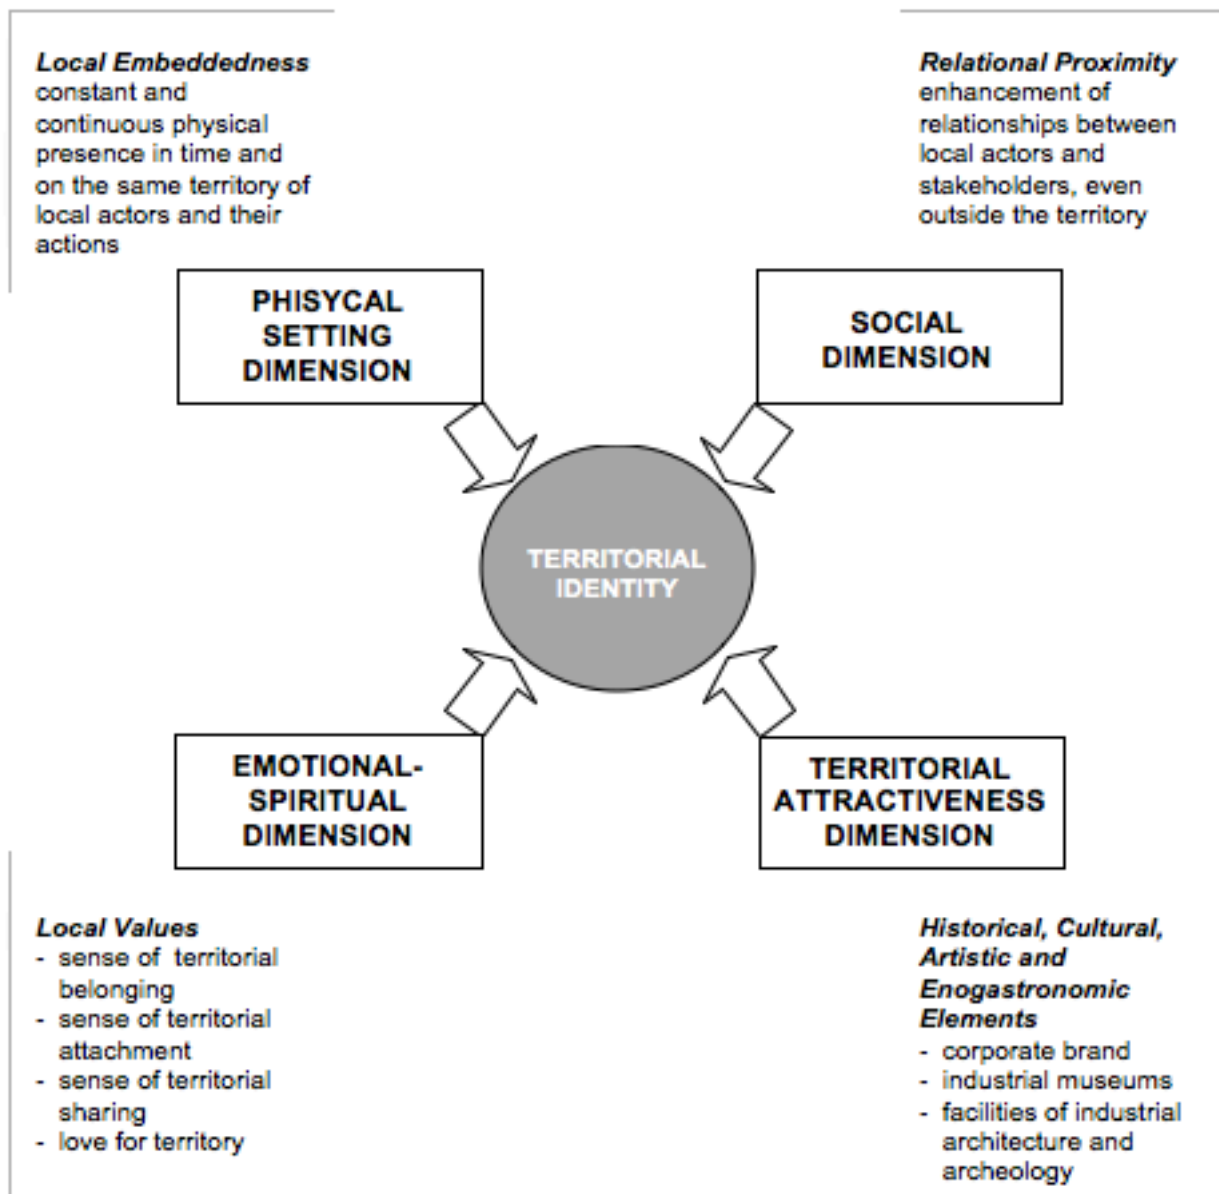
*Local Embeddedness*
constant and continuous physical presence in time and on the same territory of local actors and their actions

*Relational Proximity*
enhancement of relationships between local actors and stakeholders, even outside the territory

PHISYCAL SETTING DIMENSION

SOCIAL DIMENSION

TERRITORIAL IDENTITY

EMOTIONAL-SPIRITUAL DIMENSION

TERRITORIAL ATTRACTIVENESS DIMENSION

*Local Values*
- sense of territorial belonging
- sense of territorial attachment
- sense of territorial sharing
- love for territory

*Historical, Cultural, Artistic and Enogastronomic Elements*
- corporate brand
- industrial museums
- facilities of industrial architecture and archeology